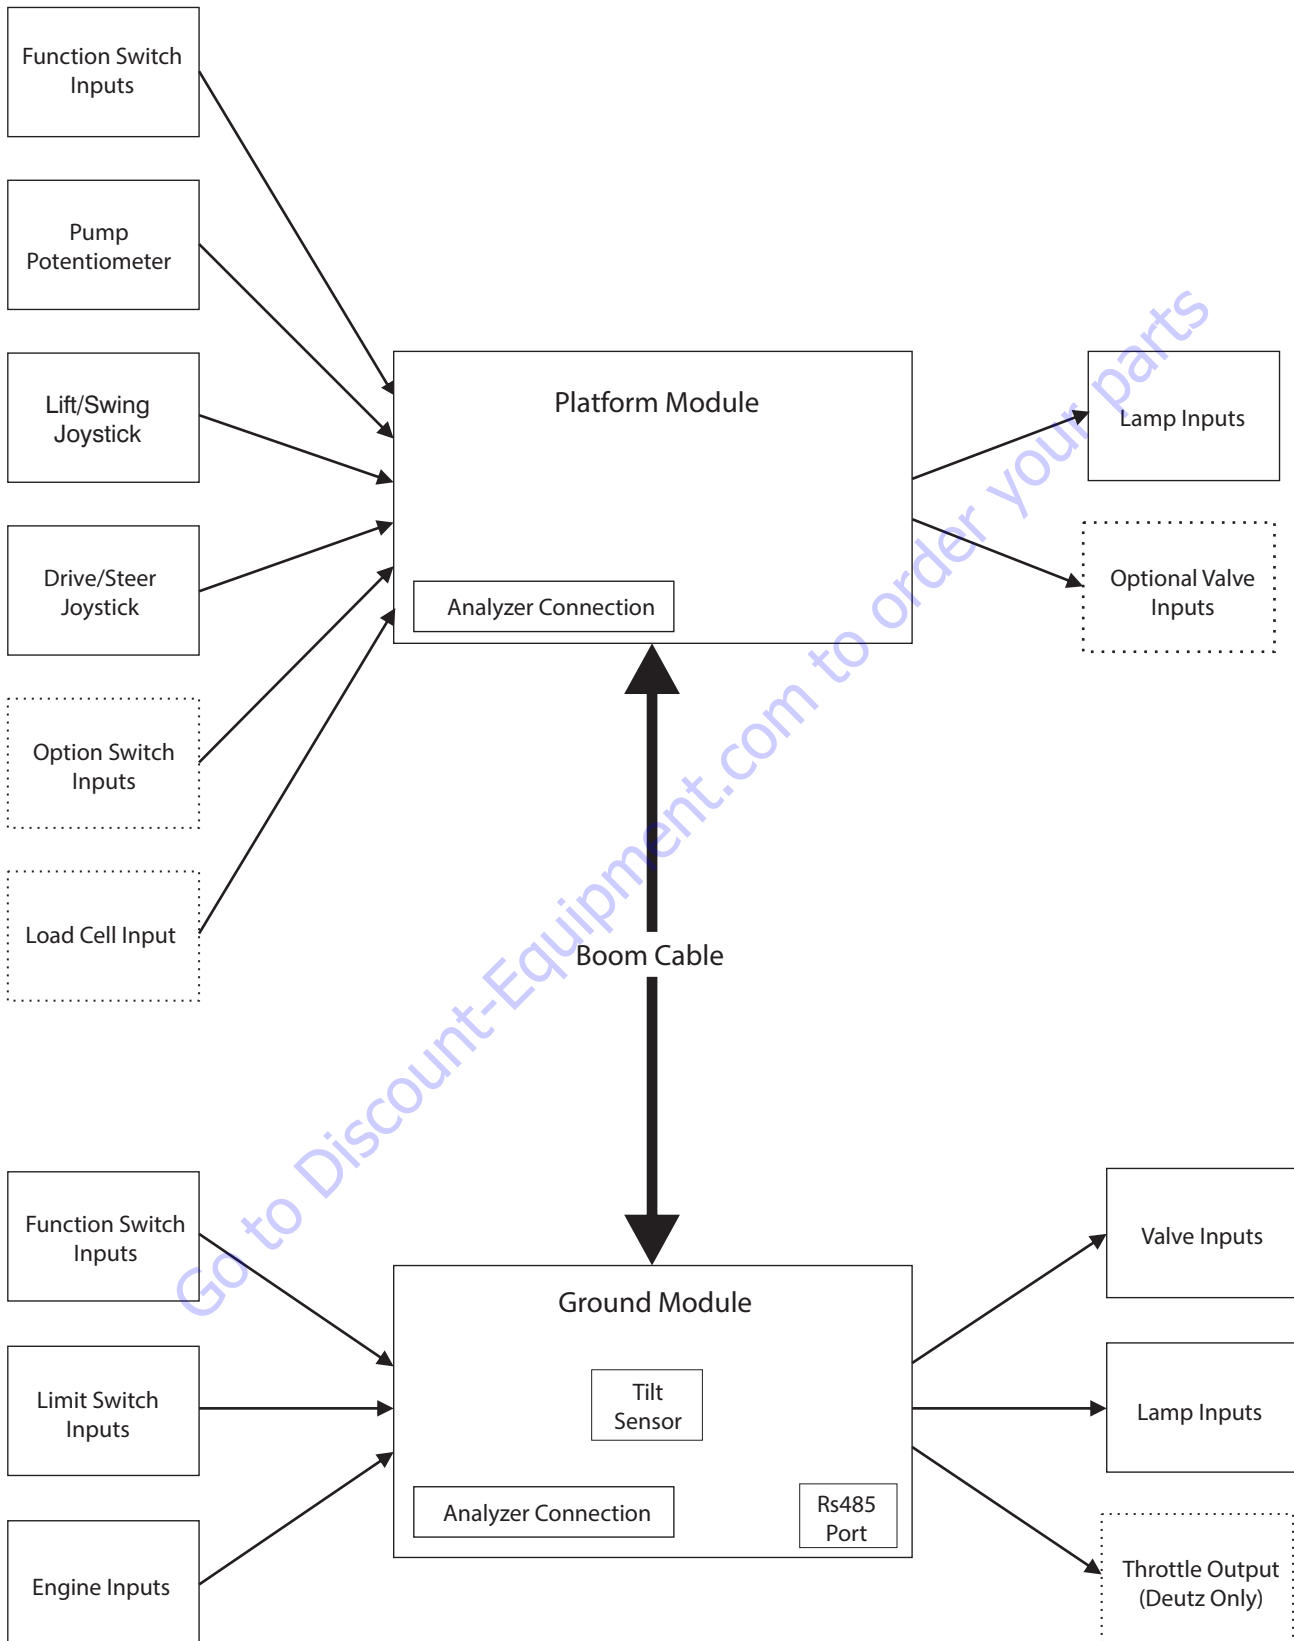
Function Switch Inputs

Pump Potentiometer

Lift/Swing Joystick

Drive/Steer Joystick

Option Switch Inputs

Load Cell Input

Platform Module

Analyzer Connection

Lamp Inputs

Optional Valve Inputs

Boom Cable

Go to Discount-Equipment.com to order your parts

Function Switch Inputs

Limit Switch Inputs

Engine Inputs

Ground Module

Tilt Sensor

Analyzer Connection

Rs485 Port

Valve Inputs

Lamp Inputs

Throttle Output (Deutz Only)